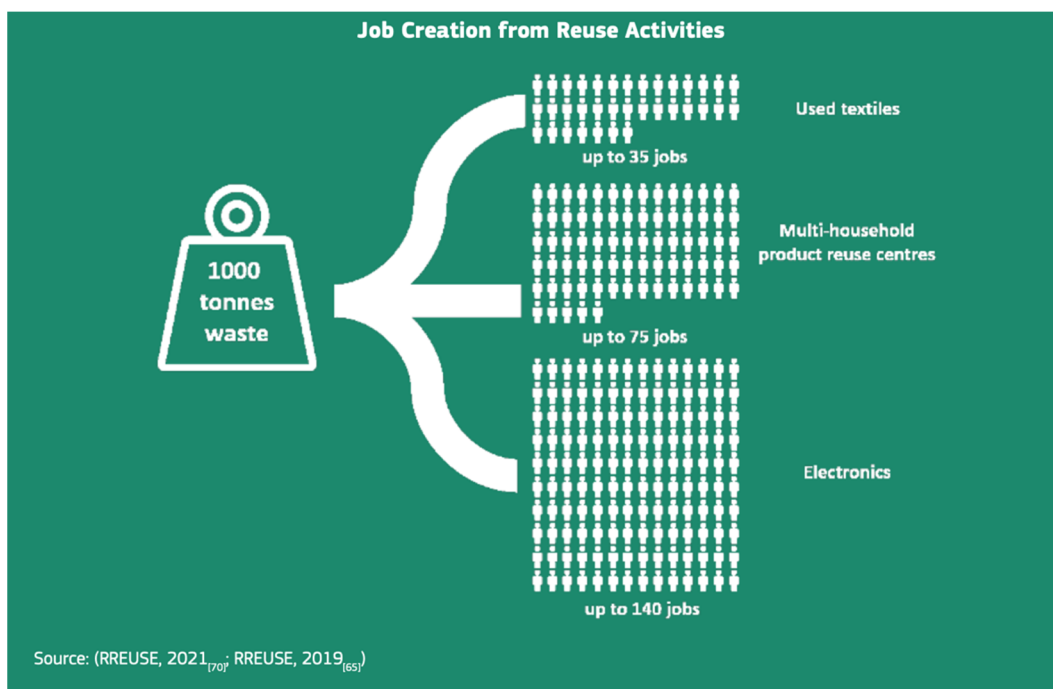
Job Creation from Reuse Activities

1000 tonnes waste

Used textiles

up to 35 jobs

Multi-household product reuse centres

up to 75 jobs

Electronics

up to 140 jobs

Source: (RREUSE, 2021$_{[70]}$; RREUSE, 2019$_{[65]}$)